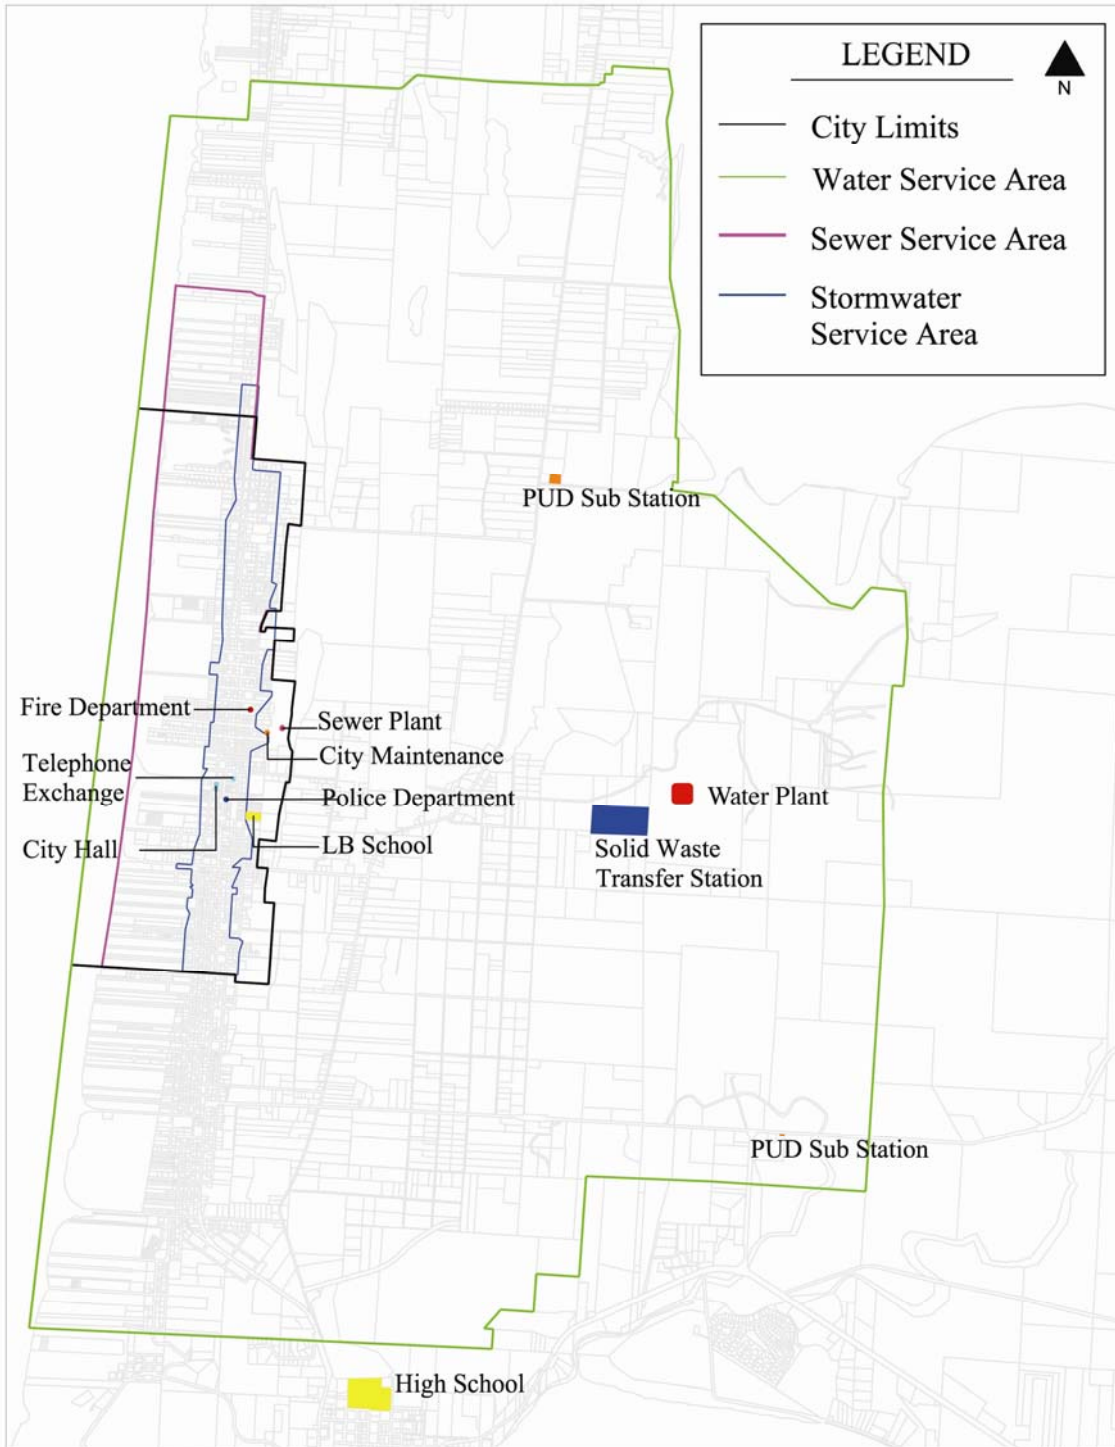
LEGEND

N

City Limits

Water Service Area

Sewer Service Area

Stormwater Service Area

PUD Sub Station

Fire Department

Sewer Plant

City Maintenance

Telephone Exchange

Police Department

Water Plant

City Hall

LB School

Solid Waste Transfer Station

PUD Sub Station

High School